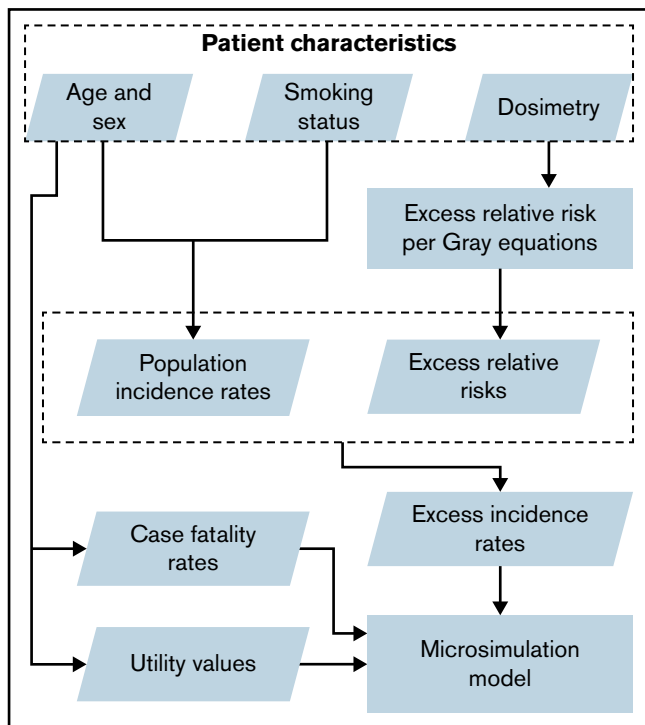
Patient characteristics

Age and sex

Smoking status

Dosimetry

Excess relative risk per Gray equations

Population incidence rates

Excess relative risks

Excess incidence rates

Case fatality rates

Utility values

Microsimulation model